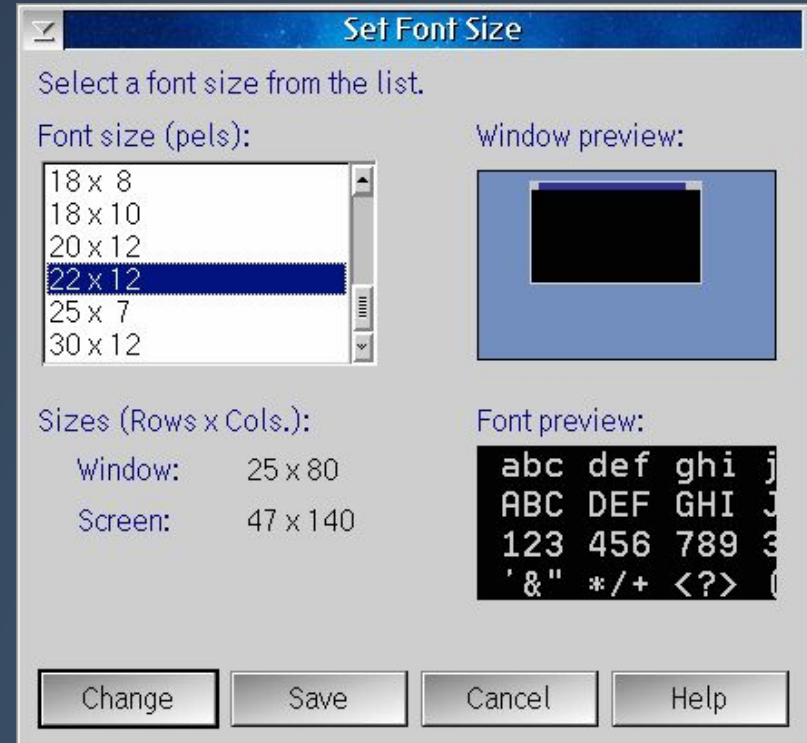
Set Font Size

Select a font size from the list.

Font size (pels):

18 x 8
18 x 10
20 x 12
22 x 12
25 x 7
30 x 12

Window preview:

Sizes (Rows x Cols.):

Window: 25 x 80

Screen: 47 x 140

Font preview:

abc def ghi j
ABC DEF GHI J
123 456 789 3
'&" */+ <?> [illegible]

Change Save Cancel Help